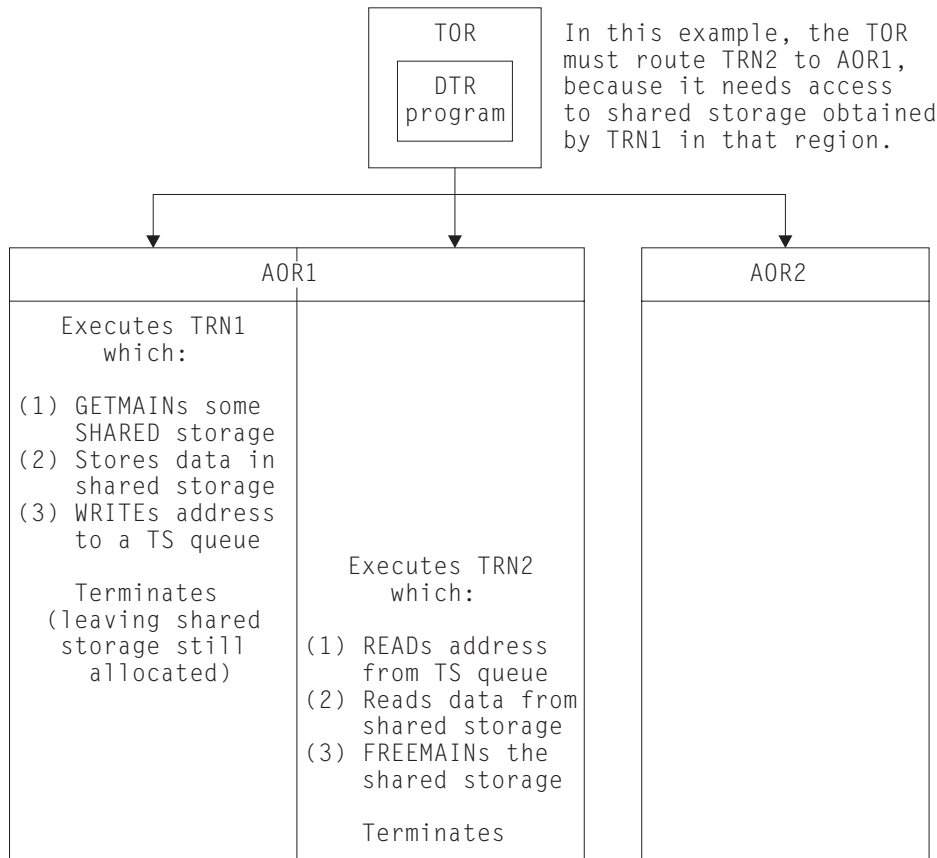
TOR

DTR program

In this example, the TOR must route TRN2 to AOR1, because it needs access to shared storage obtained by TRN1 in that region.

AOR1

Executes TRN1 which:

(1) GETMAINs some SHARED storage
(2) Stores data in shared storage
(3) WRITEs address to a TS queue

Terminates (leaving shared storage still allocated)

Executes TRN2 which:

(1) READs address from TS queue
(2) Reads data from shared storage
(3) FREEMAINs the shared storage

Terminates

AOR2